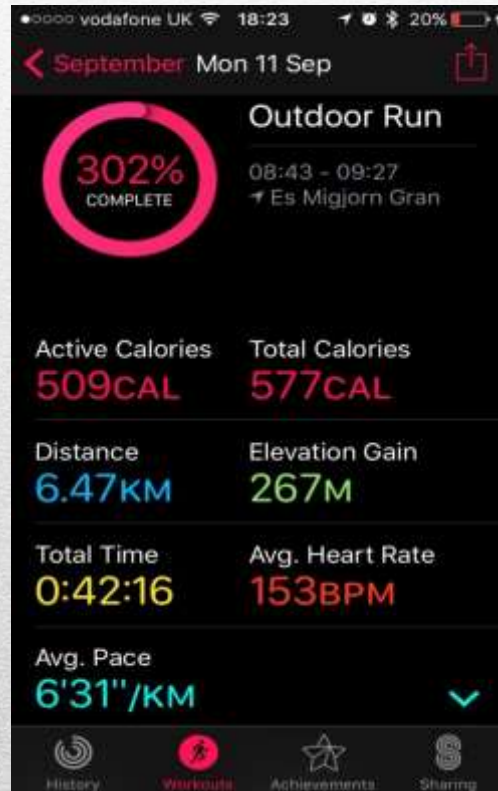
vodafone UK 18:23 20%

September Mon 11 Sep

302%
COMPLETE

Outdoor Run

08:43 - 09:27
Es Migjorn Gran

Active Calories
509CAL

Total Calories
577CAL

Distance
6.47KM

Elevation Gain
267M

Total Time
0:42:16

Avg. Heart Rate
153BPM

Avg. Pace
6'31"/KM

History
Workouts
Achievements
Sharing